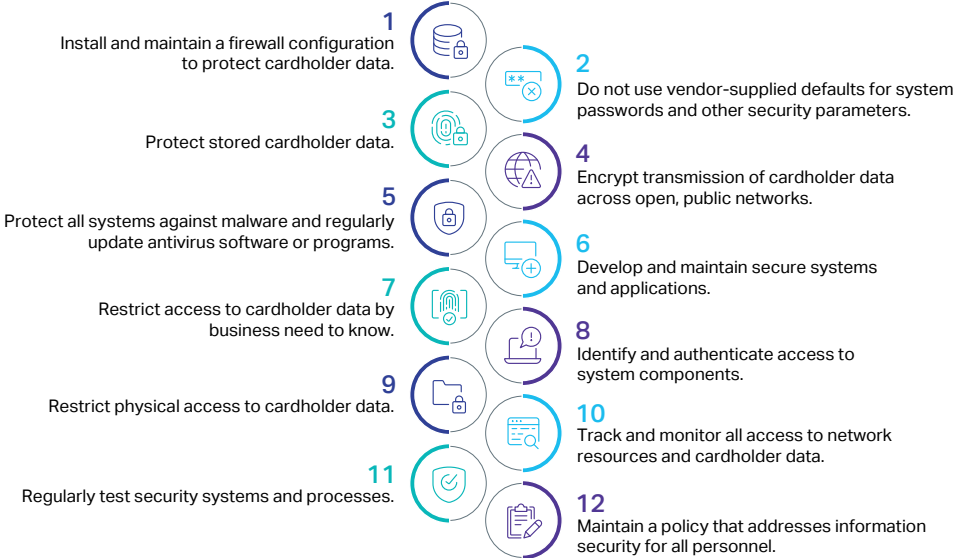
1
Install and maintain a firewall configuration to protect cardholder data.

2
Do not use vendor-supplied defaults for system passwords and other security parameters.

3
Protect stored cardholder data.

4
Encrypt transmission of cardholder data across open, public networks.

5
Protect all systems against malware and regularly update antivirus software or programs.

6
Develop and maintain secure systems and applications.

7
Restrict access to cardholder data by business need to know.

8
Identify and authenticate access to system components.

9
Restrict physical access to cardholder data.

10
Track and monitor all access to network resources and cardholder data.

11
Regularly test security systems and processes.

12
Maintain a policy that addresses information security for all personnel.